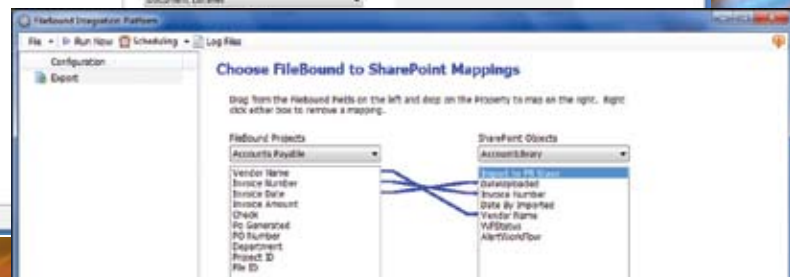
FileBound Integration Platform

File ▾ Run Now Scheduling ▾ Log Files

Configuration
Export

Choose FileBound to SharePoint Mappings

Drag from the FileBound fields on the left and drop on the Property to map on the right. Right click either box to remove a mapping.

FileBound Projects
Accounts Payable

Vendor Name
Invoice Number
Invoice Date
Invoice Amount
Check
Po Generated
PO Number
Department
Project ID
File ID

SharePoint Objects
AccountLibrary

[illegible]
DateUploaded
Invoice Number
Date By Imported
Vendor Name
WFStatus
AlertWorkflow